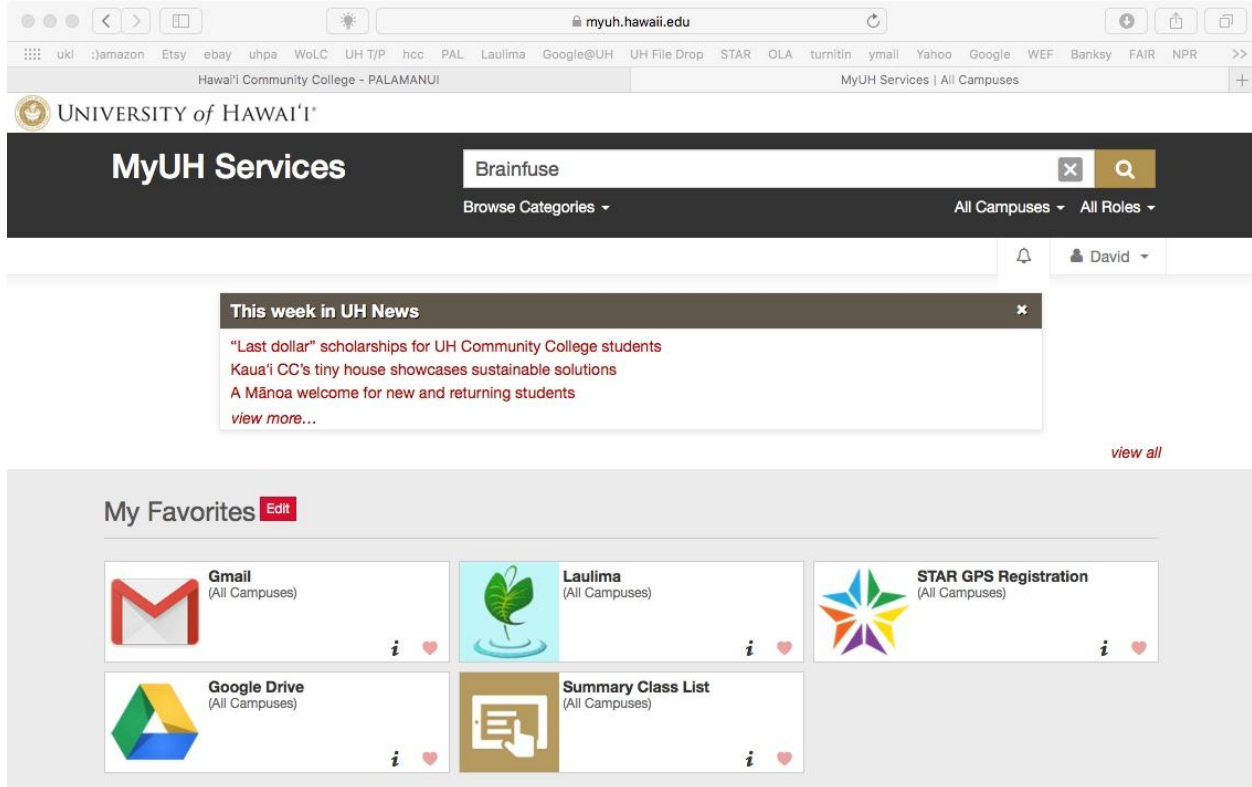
myuh.hawaii.edu

ukl :)amazon Etsy ebay uhpa WoLC UH T/P hcc PAL Laulima Google@UH UH File Drop STAR OLA turnitin ymail Yahoo Google WEF Banksy FAIR NPR >>

Hawai'i Community College - PALAMANUI

MyUH Services | All Campuses

UNIVERSITY of HAWAI'I®

MyUH Services

Brainfuse

Browse Categories

All Campuses All Roles

David

This week in UH News

"Last dollar" scholarships for UH Community College students

Kaua'i CC's tiny house showcases sustainable solutions

A Mānoa welcome for new and returning students

view more...

view all

My Favorites Edit

Gmail
(All Campuses)

i

Laulima
(All Campuses)

i

STAR GPS Registration
(All Campuses)

i

Google Drive
(All Campuses)

i

Summary Class List
(All Campuses)

i